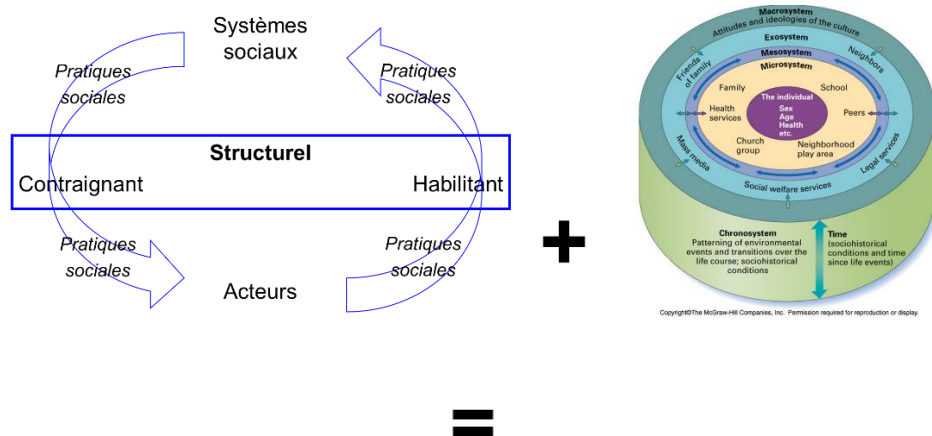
Systèmes sociaux

Pratiques sociales

Pratiques sociales

Structurel

Contraignant

Habilitant

Pratiques sociales

Pratiques sociales

Acteurs

+

Macrosystem
Attitudes and ideologies of the culture
Exosystem
Mesosystem
Microsystem
Friends of family
Neighbors
Family
School
The individual
Sex
Age
Health
etc.
Health services
Peers
Church group
Neighborhood play area
Mass media
Legal services
Social welfare services
Chronosystem
Patterning of environmental events and transitions over the life course; sociohistorical conditions
Time
(sociohistorical conditions and time since life events)

Copyright©The McGraw-Hill Companies, Inc. Permission required for reproduction or display.

=